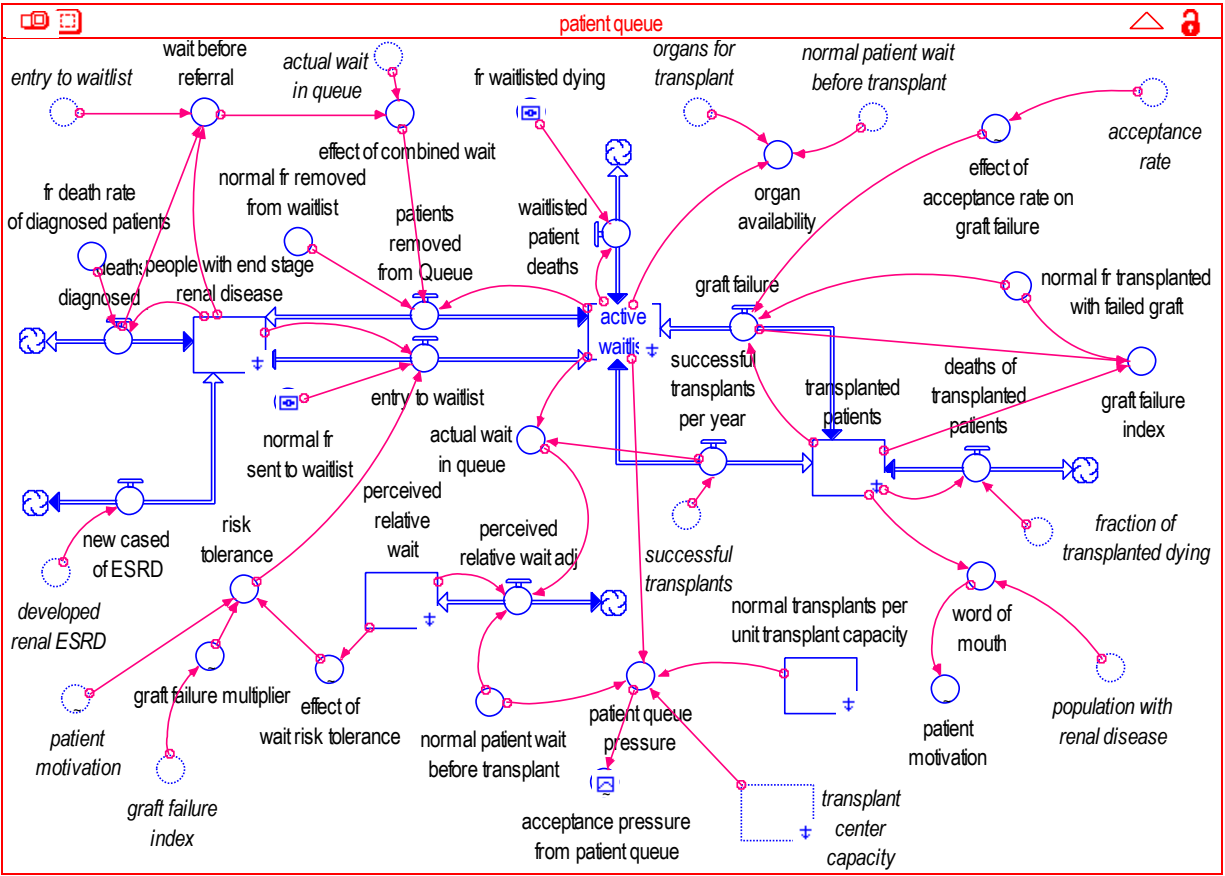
patient queue

wait before referral
entry to waitlist
actual wait in queue
fr waitlisted dying
organs for transplant
normal patient wait before transplant
acceptance rate
effect of combined wait
organ availability
effect of acceptance rate on graft failure
fr death rate of diagnosed patients
normal fr removed from waitlist
patients removed from Queue
waitlisted patient deaths
deaths
diagnosed
people with end stage renal disease
graft failure
normal fr transplanted with failed graft
active waitlis
successful transplants per year
transplanted patients
deaths of transplanted patients
graft failure index
entry to waitlist
normal fr sent to waitlist
actual wait in queue
new cased of ESRD
risk tolerance
perceived relative wait
perceived relative wait adj
successful transplants
fraction of transplanted dying
developed renal ESRD
normal transplants per unit transplant capacity
word of mouth
graft failure multiplier
effect of wait risk tolerance
patient queue pressure
patient motivation
population with renal disease
patient motivation
normal patient wait before transplant
graft failure index
acceptance pressure from patient queue
transplant center capacity